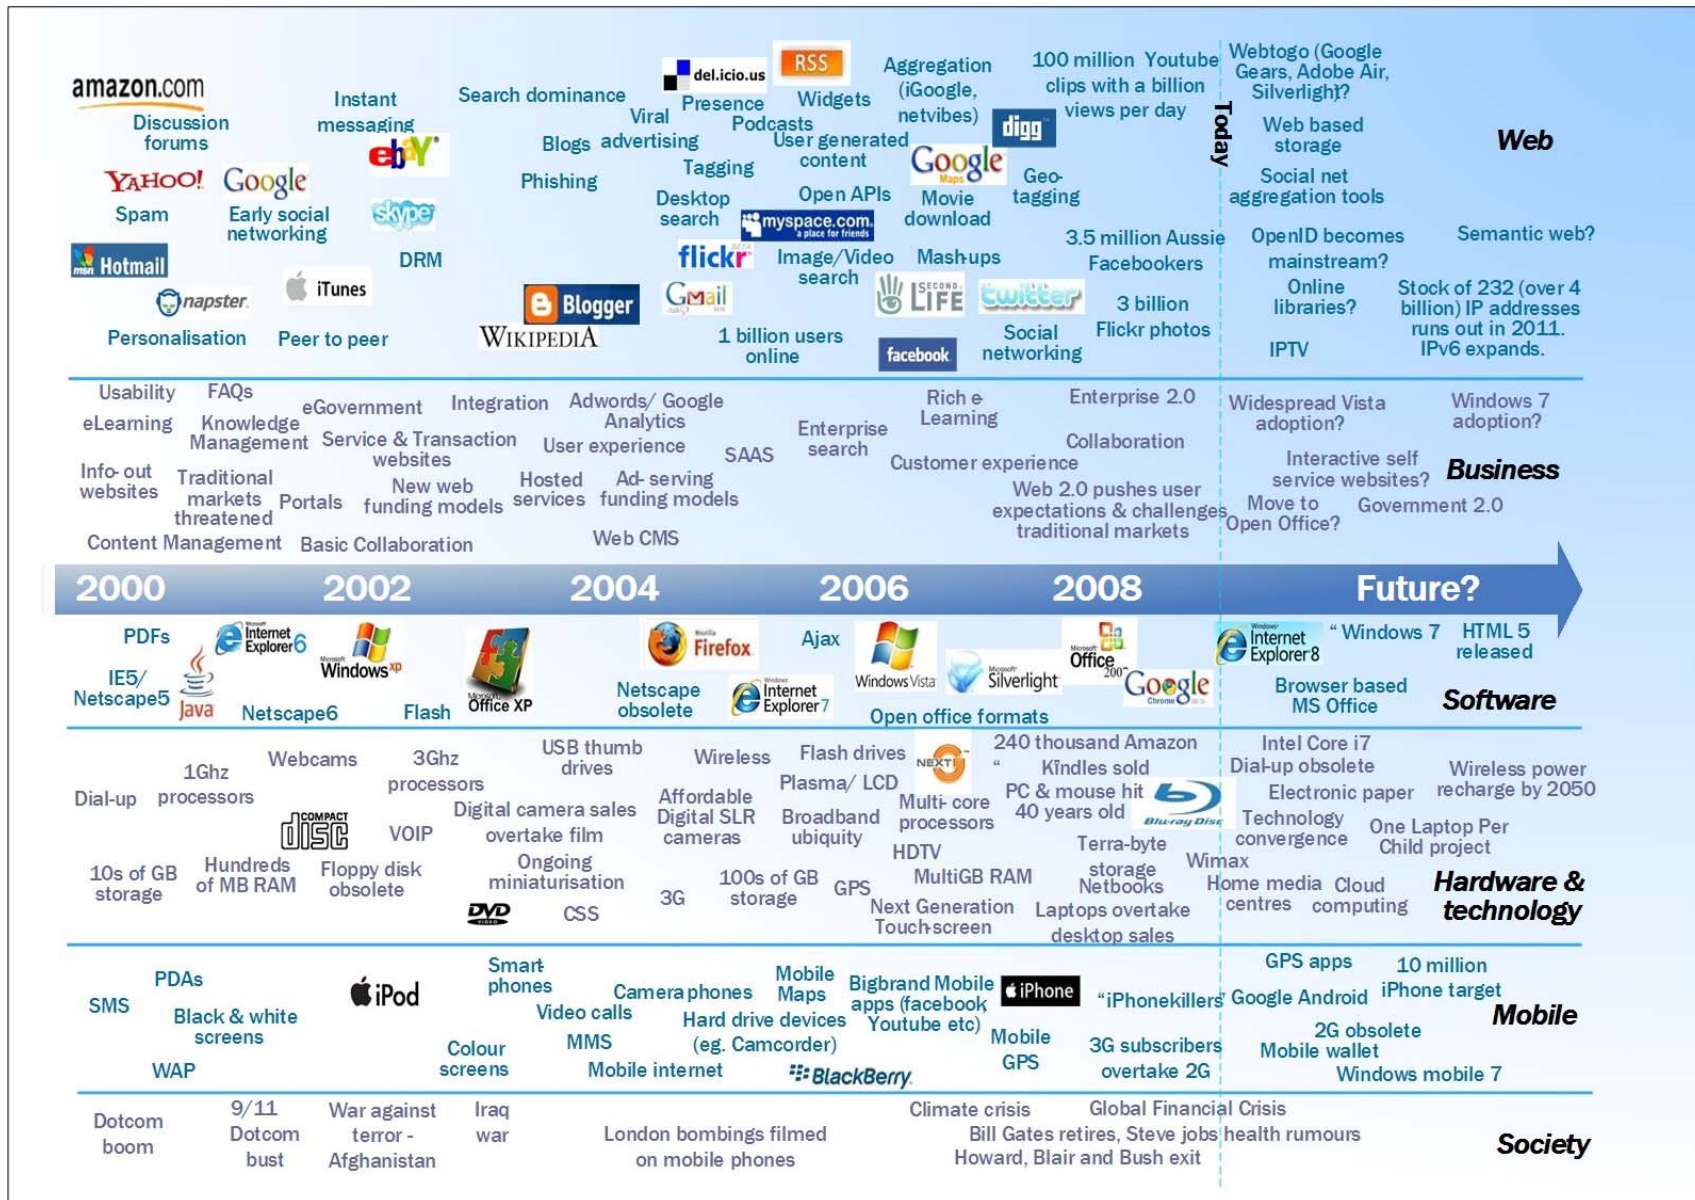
amazon.com
Discussion forums
Instant messaging
ebY
YAHOO! Google
Spam
Early social networking
skype
Hotmail
DRM
napster
iTunes
Personalisation
Peer to peer
Search dominance
del.icio.us
RSS
Viral advertising
Presence
Podcasts
Widgets
Blogs
Phishing
Tagging
User generated content
Desktop search
Open APIs
myspace.com
flickr
Image/Video search
Blogger
GMail
WIKIPEDIA
1 billion users online
Aggregation (iGoogle, netvibes)
digg
Google
Movie download
Geo-tagging
Mash-ups
SECOND LIFE
twitter
facebook
Social networking
100 million Youtube clips with a billion views per day
3.5 million Aussie Facebookers
3 billion Flickr photos
Today
Webtogo (Google Gears, Adobe Air, Silverlight)?
Web based storage
Social net aggregation tools
OpenID becomes mainstream?
Online libraries?
IPTV
Web
Semantic web?
Stock of 232 (over 4 billion) IP addresses runs out in 2011. IPv6 expands.

Usability
FAQs
eLearning
Knowledge Management
eGovernment
Integration
Adwords/ Google Analytics
Service & Transaction websites
User experience
Info-out websites
Traditional markets threatened
Portals
New web funding models
Hosted services
Ad-serving funding models
SAAS
Enterprise search
Rich e-Learning
Enterprise 2.0
Collaboration
Customer experience
Web 2.0 pushes user expectations & challenges traditional markets
Content Management
Basic Collaboration
Web CMS
Widespread Vista adoption?
Windows 7 adoption?
Interactive self service websites?
Business
Move to Open Office?
Government 2.0

2000 2002 2004 2006 2008 Future?

PDFs
Internet Explorer 6
Windows xp
IE5/ Netscape5
Java
Netscape6
Flash
Office XP
Firefox
Netscape obsolete
Internet Explorer 7
Ajax
Windows Vista
Silverlight
Office 2007
Google Chrome
Open office formats
Internet Explorer 8
"Windows 7
HTML 5 released
Browser based MS Office
Software

Dial-up
1Ghz processors
Webcams
3Ghz processors
COMPACT disc
VOIP
10s of GB storage
Hundreds of MB RAM
Floppy disk obsolete
USB thumb drives
Digital camera sales overtake film
Ongoing miniaturisation
DVD
CSS
3G
Wireless
Flash drives
Affordable Digital SLR cameras
Plasma/ LCD
Broadband ubiquity
100s of GB storage
GPS
NEXT
Multi-core processors
HDTV
MultiGB RAM
Next Generation Touchscreen
240 thousand Amazon " Kindles sold
PC & mouse hit 40 years old
Blu-ray Disc
Terra-byte storage
Netbooks
Laptops overtake desktop sales
Intel Core i7
Dial-up obsolete
Electronic paper
Technology convergence
Wimax
Home media centres
Cloud computing
Wireless power recharge by 2050
One Laptop Per Child project
Hardware & technology

SMS
PDAs
Black & white screens
WAP
iPod
Smart phones
Video calls
Colour screens
MMS
Mobile internet
Camera phones
Hard drive devices (eg. Camcorder)
Mobile Maps
Bigbrand Mobile apps (facebook Youtube etc)
iPhone
BlackBerry
Mobile GPS
"iPhonekillers"
3G subscribers overtake 2G
GPS apps
Google Android
10 million iPhone target
2G obsolete
Mobile wallet
Windows mobile 7
Mobile

Dotcom boom
9/11
Dotcom bust
War against terror - Afghanistan
Iraq war
London bombings filmed on mobile phones
Climate crisis
Global Financial Crisis
Bill Gates retires, Steve jobs health rumours
Howard, Blair and Bush exit
Society